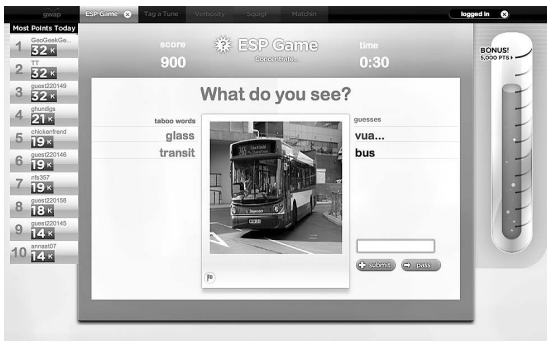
gwap ESP Game Tag a Tune Verbosity Squigl Matchin logged in

Most Points Today

1 GeoGeekGe.. 32 K
2 TT 32 K
3 guest220149 32 K
4 ghurdigs 21 K
5 chickenfriend 19 K
6 guest220146 19 K
7 nfs357 19 K
8 guest220158 18 K
9 guest220145 14 K
10 annast07 14 K

score 900

ESP Game concentrate...

time 0:30

BONUS! 5,000 PTS

What do you see?

taboo words
glass
transit

guesses
vua...
bus

submit pass